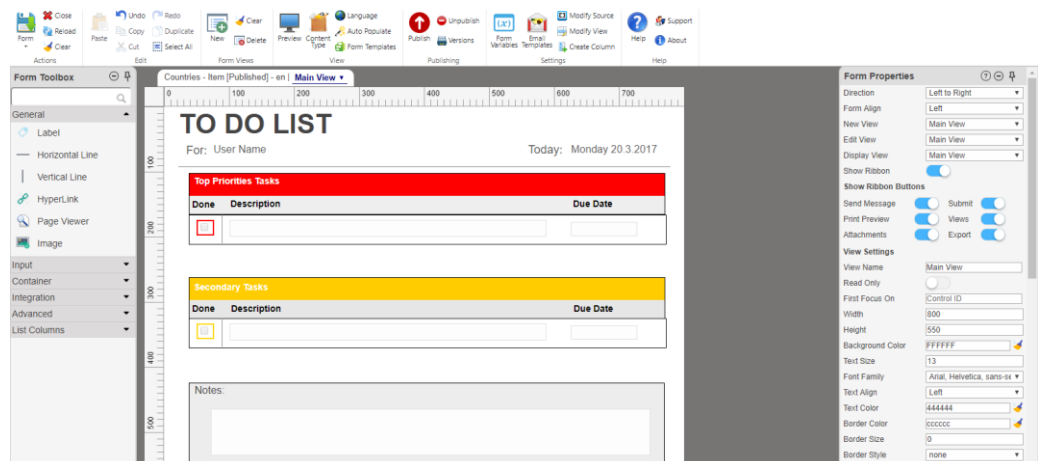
Form Close Reload Clear Actions
Paste Undo Redo Copy Duplicate Cut Select All Edit
New Clear Delete Form Views
Preview Content Type Language Auto Populate Form Templates View
Publish Unpublish Versions Publishing
Form Variables Email Templates Modify Source Modify View Create Column Settings
Help Support About Help

Form Toolbox
General
Label
Horizontal Line
Vertical Line
HyperLink
Page Viewer
Image
Input
Container
Integration
Advanced
List Columns

Countries - Item [Published] - en | Main View

0 100 200 300 400 500 600 700

TO DO LIST
For: User Name
Today: Monday 20.3.2017

Top Priorities Tasks
| Done | Description | Due Date |
|---|---|---|
| | | |

Secondary Tasks
| Done | Description | Due Date |
|---|---|---|
| | | |

Notes:

Form Properties
| | |
|---|---|
| Direction | Left to Right |
| Form Align | Left |
| New View | Main View |
| Edit View | Main View |
| Display View | Main View |
| Show Ribbon | |

Show Ribbon Buttons
Send Message Submit
Print Preview Views
Attachments Export

View Settings
| | |
|---|---|
| View Name | Main View |
| Read Only | |
| First Focus On | Control ID |
| Width | 800 |
| Height | 550 |
| Background Color | FFFFFF |
| Text Size | 13 |
| Font Family | Arial, Helvetica, sans-se |
| Text Align | Left |
| Text Color | 444444 |
| Border Color | cccccc |
| Border Size | 0 |
| Border Style | none |